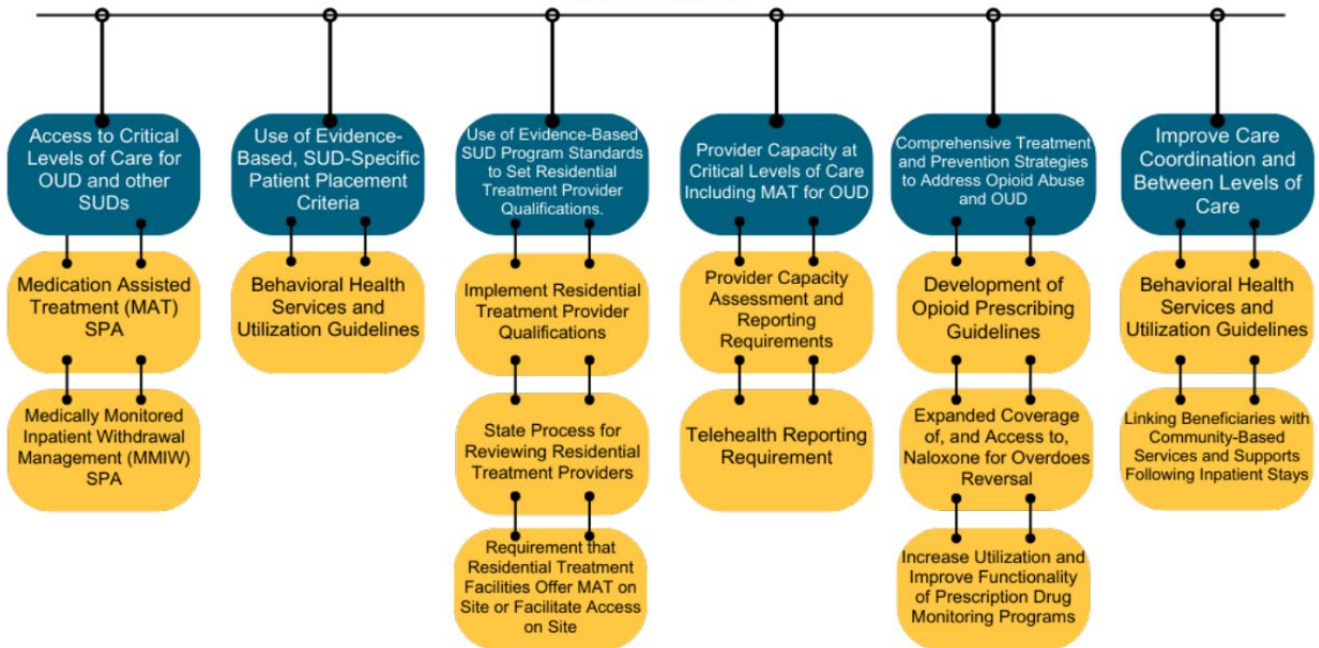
Access to Critical Levels of Care for OUD and other SUDs

Medication Assisted Treatment (MAT) SPA

Medically Monitored Inpatient Withdrawal Management (MMIW) SPA

Use of Evidence-Based, SUD-Specific Patient Placement Criteria

Behavioral Health Services and Utilization Guidelines

Use of Evidence-Based SUD Program Standards to Set Residential Treatment Provider Qualifications.

Implement Residential Treatment Provider Qualifications

State Process for Reviewing Residential Treatment Providers

Requirement that Residential Treatment Facilities Offer MAT on Site or Facilitate Access on Site

Provider Capacity at Critical Levels of Care Including MAT for OUD

Provider Capacity Assessment and Reporting Requirements

Telehealth Reporting Requirement

Comprehensive Treatment and Prevention Strategies to Address Opioid Abuse and OUD

Development of Opioid Prescribing Guidelines

Expanded Coverage of, and Access to, Naloxone for Overdoes Reversal

Increase Utilization and Improve Functionality of Prescription Drug Monitoring Programs

Improve Care Coordination and Between Levels of Care

Behavioral Health Services and Utilization Guidelines

Linking Beneficiaries with Community-Based Services and Supports Following Inpatient Stays